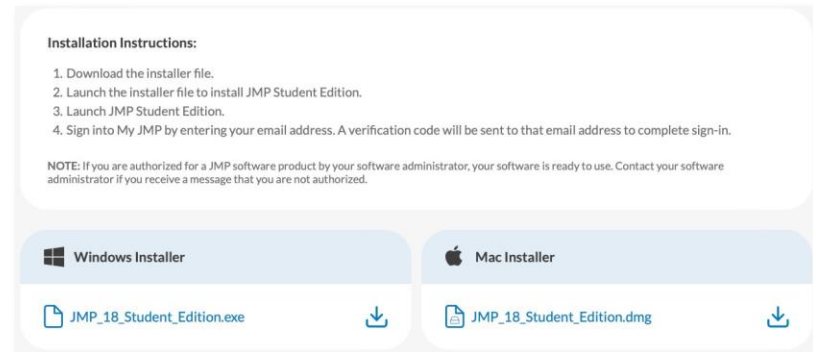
Installation Instructions:

1. Download the installer file.
2. Launch the installer file to install JMP Student Edition.
3. Launch JMP Student Edition.
4. Sign into My JMP by entering your email address. A verification code will be sent to that email address to complete sign-in.

NOTE: If you are authorized for a JMP software product by your software administrator, your software is ready to use. Contact your software administrator if you receive a message that you are not authorized.

Windows Installer

JMP_18_Student_Edition.exe

Mac Installer

JMP_18_Student_Edition.dmg